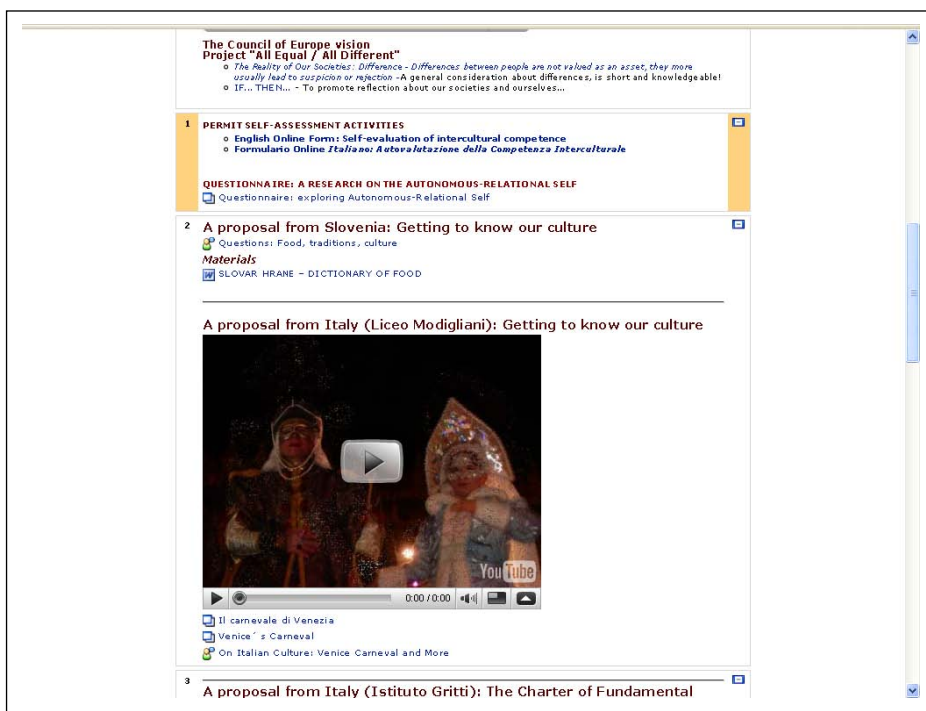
The Council of Europe vision
Project "All Equal / All Different"

- The Reality of Our Societies: Difference - Differences between people are not valued as an asset, they more usually lead to suspicion or rejection -A general consideration about differences, is short and knowledgeable!
- IF... THEN... - To promote reflection about our societies and ourselves...

1 PERMIT SELF-ASSESSMENT ACTIVITIES

- English Online Form: Self-evaluation of intercultural competence
- Formulario Online Italiano: Autovalutazione della Competenza Interculturale

QUESTIONNAIRE: A RESEARCH ON THE AUTONOMOUS-RELATIONAL SELF
Questionnaire: exploring Autonomous-Relational Self

2 A proposal from Slovenia: Getting to know our culture
Questions: Food, traditions, culture
Materials
SLOVAR HRANE - DICTIONARY OF FOOD

A proposal from Italy (Liceo Modigliani): Getting to know our culture

YouTube
0:00 / 0:00

Il carnevale di Venezia
Venice´ s Carneval
On Italian Culture: Venice Carneval and More

3 A proposal from Italy (Istituto Gritti): The Charter of Fundamental